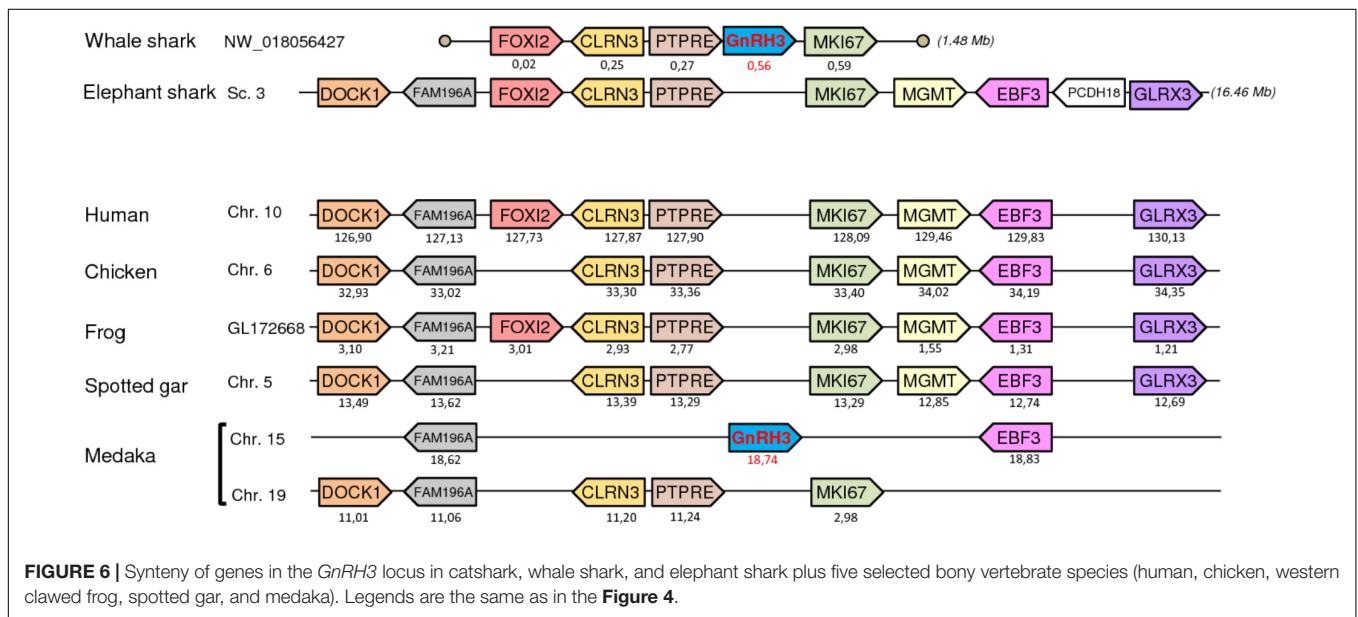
Whale shark NW_018056427

FOXI2 0,02 CLRN3 0,25 PTPRE 0,27 GnRH3 0,56 MKI67 0,59 (1.48 Mb)

Elephant shark Sc. 3

DOCK1 FAM196A FOXI2 CLRN3 PTPRE MKI67 MGMT EBF3 PCDH18 GLRX3 (16.46 Mb)

Human Chr. 10

DOCK1 126,90 FAM196A 127,13 FOXI2 127,73 CLRN3 127,87 PTPRE 127,90 MKI67 128,09 MGMT 129,46 EBF3 129,83 GLRX3 130,13

Chicken Chr. 6

DOCK1 32,93 FAM196A 33,02 CLRN3 33,30 PTPRE 33,36 MKI67 33,40 MGMT 34,02 EBF3 34,19 GLRX3 34,35

Frog GL172668

DOCK1 3,10 FAM196A 3,21 FOXI2 3,01 CLRN3 2,93 PTPRE 2,77 MKI67 2,98 MGMT 1,55 EBF3 1,31 GLRX3 1,21

Spotted gar Chr. 5

DOCK1 13,49 FAM196A 13,62 CLRN3 13,39 PTPRE 13,29 MKI67 13,29 MGMT 12,85 EBF3 12,74 GLRX3 12,69

Medaka

Chr. 15

FAM196A 18,62 GnRH3 18,74 EBF3 18,83

Chr. 19

DOCK1 11,01 FAM196A 11,06 CLRN3 11,20 PTPRE 11,24 MKI67 2,98

**FIGURE 6 |** Synteny of genes in the *GnRH3* locus in catshark, whale shark, and elephant shark plus five selected bony vertebrate species (human, chicken, western clawed frog, spotted gar, and medaka). Legends are the same as in the **Figure 4**.